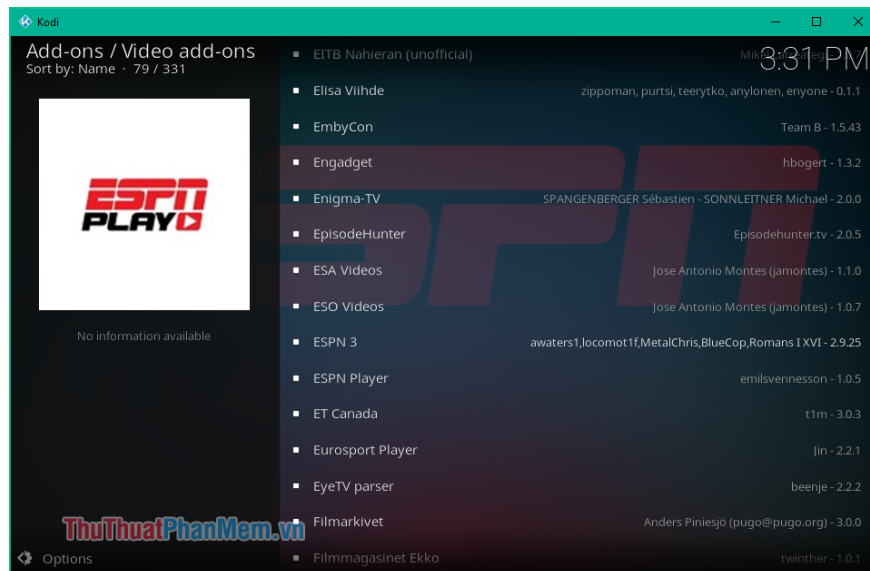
Kodi

Add-ons / Video add-ons
Sort by: Name · 79 / 331

3:31 PM

ESPN PLAY

No information available

EITB Nahieran (unofficial) Mik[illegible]

Elisa Viihde zippoman, purtsi, teerytko, anylonen, enyone - 0.1.1

EmbyCon Team B - 1.5.43

Engadget hbogert - 1.3.2

Enigma-TV SPANGENBERGER Sébastien - SONNLEITNER Michael - 2.0.0

EpisodeHunter Episodehunter.tv - 2.0.5

ESA Videos Jose Antonio Montes (jamontes) - 1.1.0

ESO Videos Jose Antonio Montes (jamontes) - 1.0.7

ESPN 3 awaters1,locomot1f,MetalChris,BlueCop,Romans I XVI - 2.9.25

ESPN Player emilsvennesson - 1.0.5

ET Canada t1m - 3.0.3

Eurosport Player Jin - 2.2.1

EyeTV parser beenje - 2.2.2

Filmarkivet Anders Piniesjö (pugo@pugo.org) - 3.0.0

Filmmagasinet Ekko twinther - 1.0.1

Options

ThuThuatPhanMem.vn